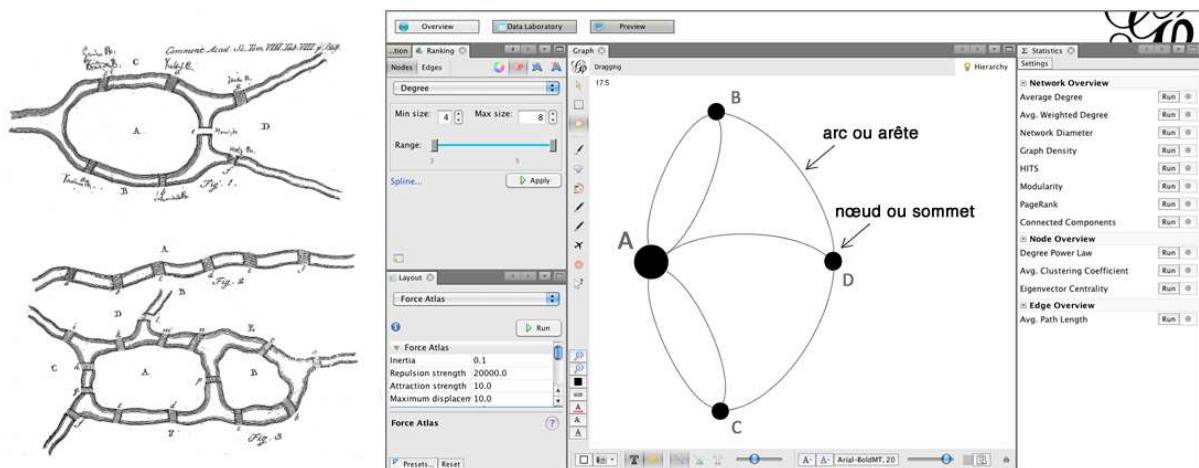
Comment. Acad. Sc. Tom. VIII. Tab. VIII. p. 128.

C

A

D

B

Fig. 1.

A

Fig. 2

D

E

C

A

B

F

Fig. 3

Overview

Data Laboratory

Preview

..tion

Ranking

Nodes

Edges

Degree

Min size:

4

Max size:

8

Range:

3

5

Spline...

Apply

Layout

Force Atlas

Run

Force Atlas

| | |
|---|---|
| Inertia | 0.1 |
| Repulsion strength | 20000.0 |
| Attraction strength | 10.0 |
| Maximum displacem | 10.0 |

Force Atlas

Presets...

Reset

Graph

Dragging

Hierarchy

17.5

B

arc ou arête

nœud ou sommet

A

D

C

A-

A-

Arial-BoldMT, 20

Statistics

Settings

Network Overview

Average Degree

Run

Avg. Weighted Degree

Run

Network Diameter

Run

Graph Density

Run

HITS

Run

Modularity

Run

PageRank

Run

Connected Components

Run

Node Overview

Degree Power Law

Run

Avg. Clustering Coefficient

Run

Eigenvector Centrality

Run

Edge Overview

Avg. Path Length

Run